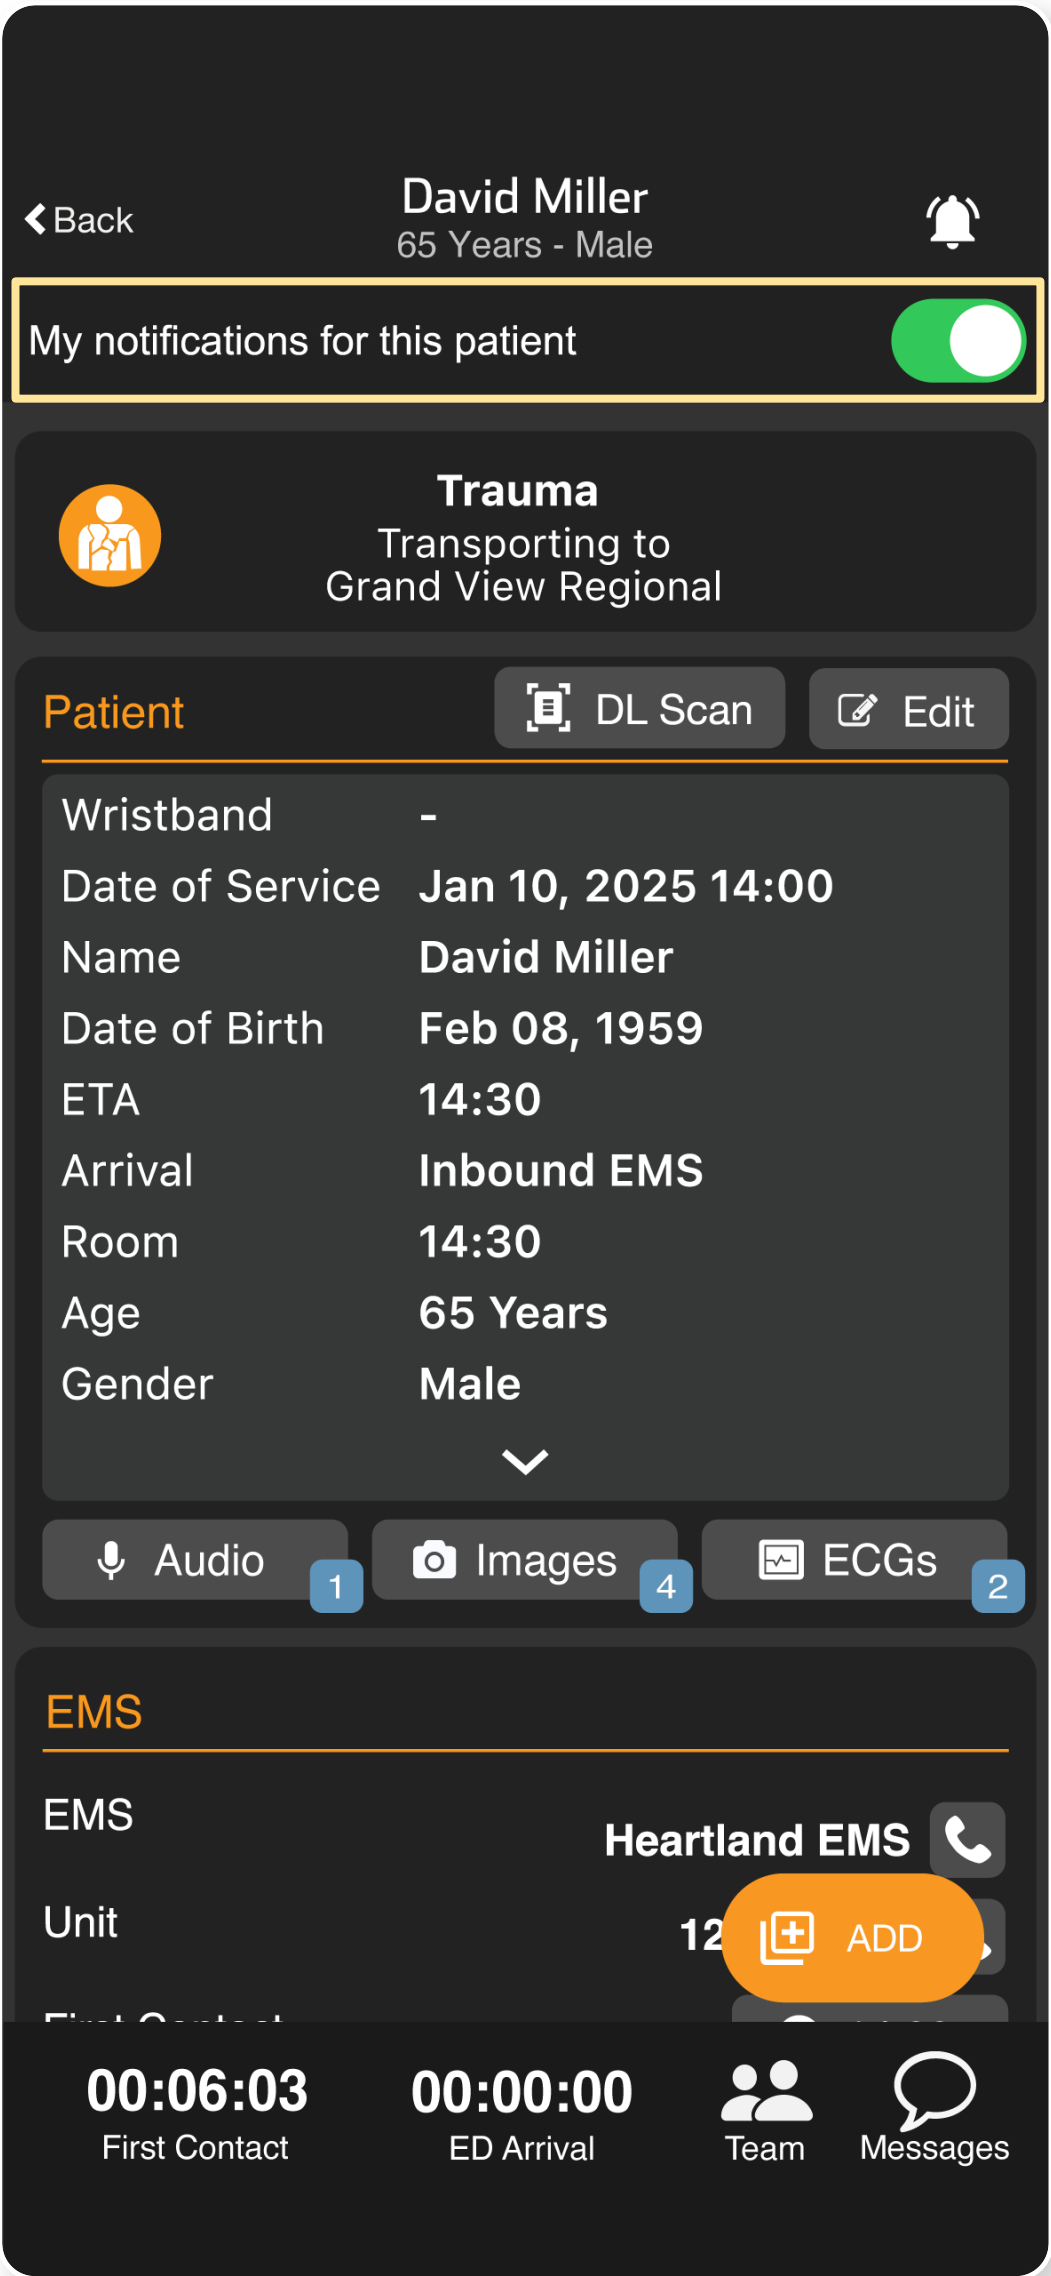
Back
David Miller
65 Years - Male

My notifications for this patient

Trauma
Transporting to
Grand View Regional

Patient
DL Scan
Edit

| | |
|---|---|
| Wristband | - |
| Date of Service | Jan 10, 2025 14:00 |
| Name | David Miller |
| Date of Birth | Feb 08, 1959 |
| ETA | 14:30 |
| Arrival | Inbound EMS |
| Room | 14:30 |
| Age | 65 Years |
| Gender | Male |

Audio 1
Images 4
ECGs 2

EMS

EMS Heartland EMS
Unit 12 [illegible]
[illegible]

ADD

00:06:03
First Contact
00:00:00
ED Arrival
Team
Messages